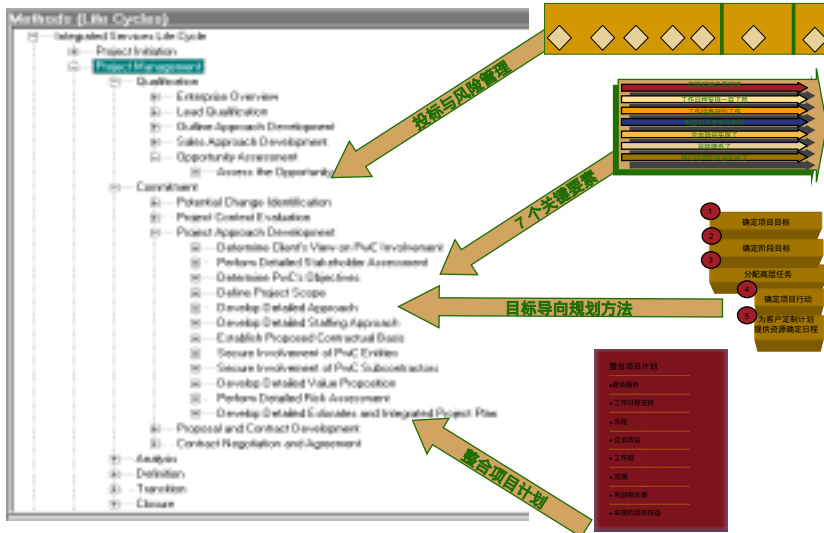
Methods (Life Cycles)
Integrated Services Life Cycle
Project Initiation
Project Management
Qualification
Enterprise Overview
Lead Qualification
Outline Approach Development
Sales Approach Development
Opportunity Assessment
Assess the Opportunity
Commitment
Potential Change Identification
Project Context Evaluation
Project Approach Development
Determine Client's View on PwC Involvement
Perform Detailed Stakeholder Assessment
Determine PwC's Objectives
Define Project Scope
Develop Detailed Approach
Develop Detailed Staffing Approach
Establish Proposed Contractual Basis
Secure Involvement of PwC Entities
Secure Involvement of PwC Subcontractors
Develop Detailed Value Proposition
Perform Detailed Risk Assessment
Develop Detailed Estimates and Integrated Project Plan
Proposal and Contract Development
Contract Negotiation and Agreement
Analysis
Definition
Transition
Closure

投标与风险管理

7 个关键要素

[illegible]
工作目标实现一致了吗
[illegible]
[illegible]
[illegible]
企业效益实现了
项目确定了
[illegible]

1 确定项目目标
2 确定阶段目标
3 分配高层任务
4 确定项目行动
5 为客户定制计划 提供资源确定日程

目标导向规划方法

整合项目计划
•提供服务
•工作日程安排
•风险
•企业效益
•工作组
•范围
•利益相关者
•实现的时间阶段

整合项目计划